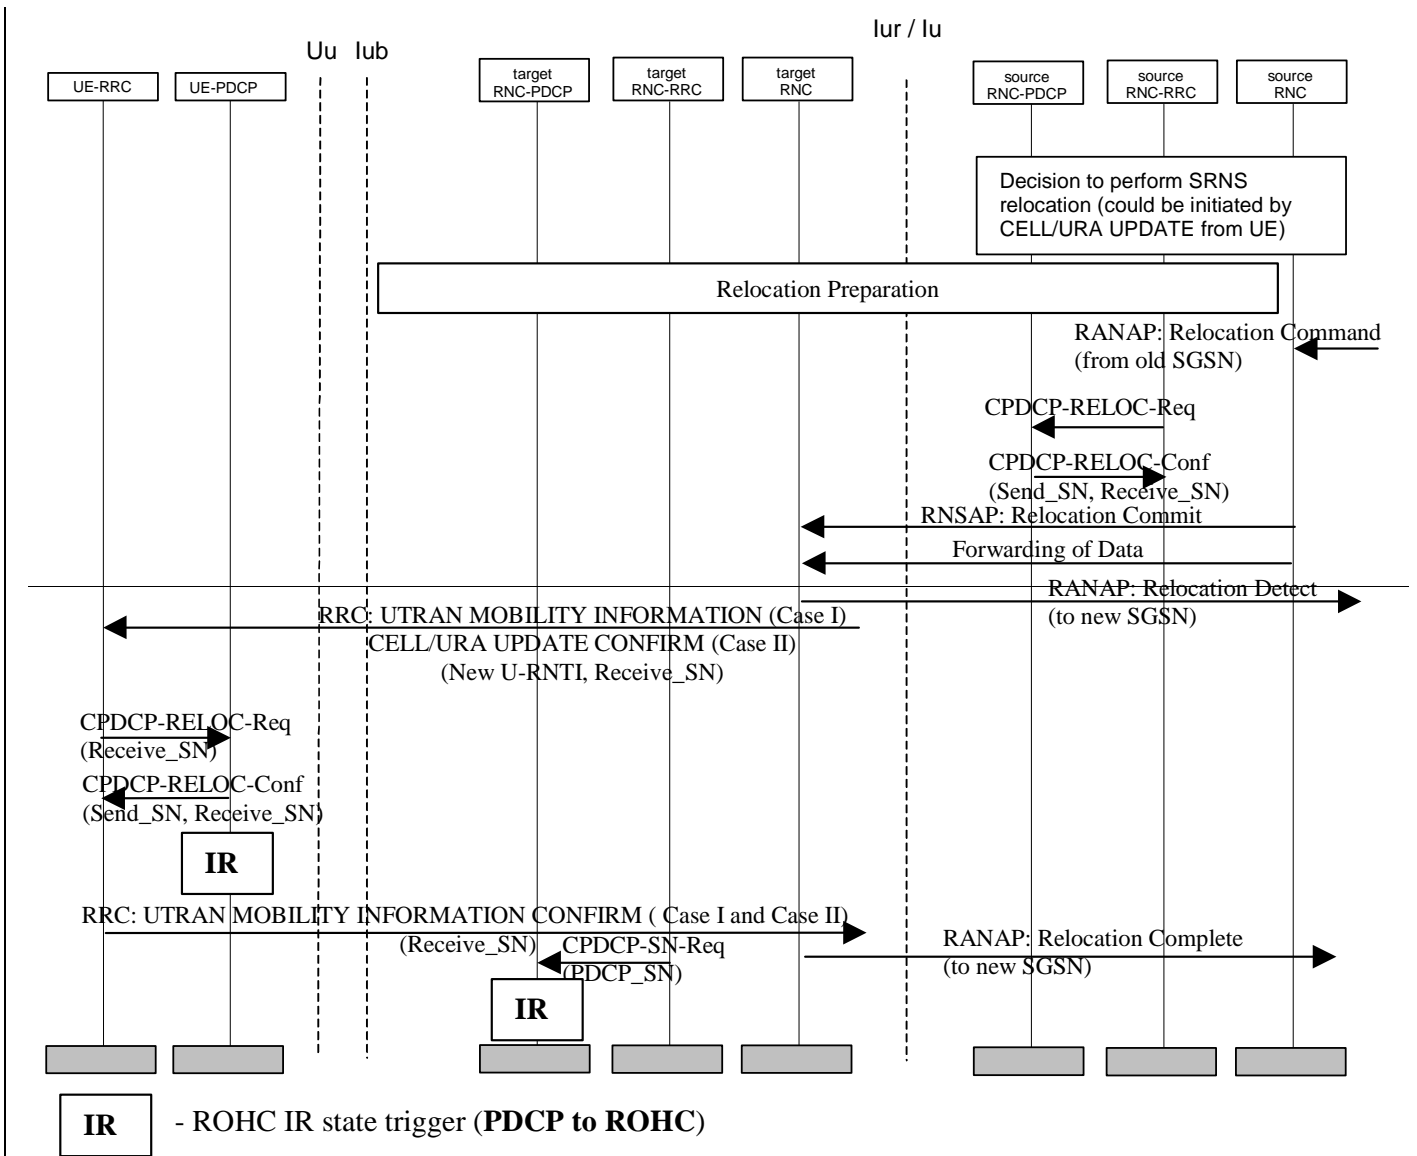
Iur / Iu

Uu Iub

UE-RRC

UE-PDCP

target RNC-PDCP

target RNC-RRC

target RNC

source RNC-PDCP

source RNC-RRC

source RNC

Decision to perform SRNS relocation (could be initiated by CELL/URA UPDATE from UE)

Relocation Preparation

RANAP: Relocation Command (from old SGSN)

CPDCP-RELOC-Req

CPDCP-RELOC-Conf (Send_SN, Receive_SN)

RNSAP: Relocation Commit

Forwarding of Data

RANAP: Relocation Detect (to new SGSN)

RRC: UTRAN MOBILITY INFORMATION (Case I)
CELL/URA UPDATE CONFIRM (Case II)
(New U-RNTI, Receive_SN)

CPDCP-RELOC-Req (Receive_SN)

CPDCP-RELOC-Conf (Send_SN, Receive_SN)

IR

RRC: UTRAN MOBILITY INFORMATION CONFIRM ( Case I and Case II)
(Receive_SN)

CPDCP-SN-Req (PDCP_SN)

RANAP: Relocation Complete (to new SGSN)

IR

IR - ROHC IR state trigger (**PDCP to ROHC**)